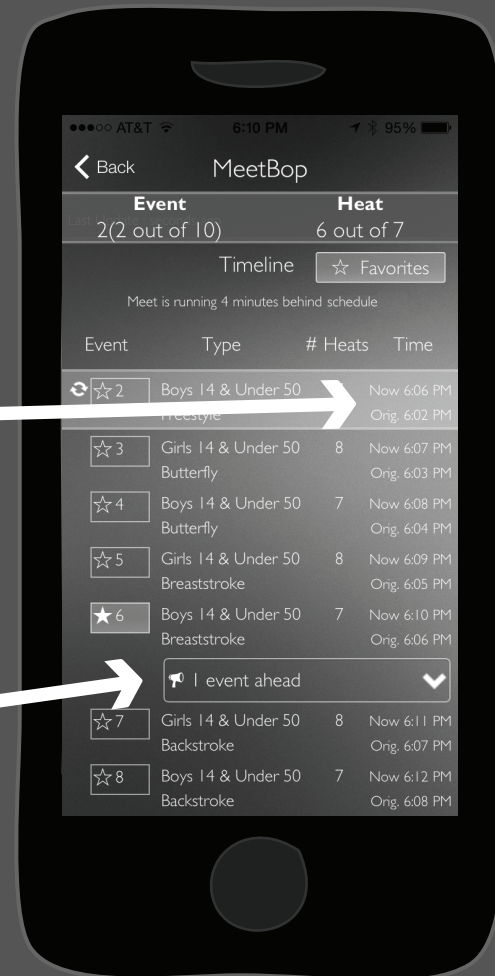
●●●○○ AT&T 6:10 PM 95%

Back MeetBop

Event
2(2 out of 10)

Heat
6 out of 7

Last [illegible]

Timeline ☆ Favorites

Meet is running 4 minutes behind schedule

| Event | Type | # Heats | Time |
|---|---|---|---|
| ☆2 | Boys 14 & Under 50 Freestyle | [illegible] | Now 6:06 PM Orig. 6:02 PM |
| ☆3 | Girls 14 & Under 50 Butterfly | 8 | Now 6:07 PM Orig. 6:03 PM |
| ☆4 | Boys 14 & Under 50 Butterfly | 7 | Now 6:08 PM Orig. 6:04 PM |
| ☆5 | Girls 14 & Under 50 Breaststroke | 8 | Now 6:09 PM Orig. 6:05 PM |
| ★6 | Boys 14 & Under 50 Breaststroke | 7 | Now 6:10 PM Orig. 6:06 PM |

1 event ahead

| ☆7 | Girls 14 & Under 50 Backstroke | 8 | Now 6:11 PM Orig. 6:07 PM |
|---|---|---|---|
| ☆8 | Boys 14 & Under 50 Backstroke | 7 | Now 6:12 PM Orig. 6:08 PM |